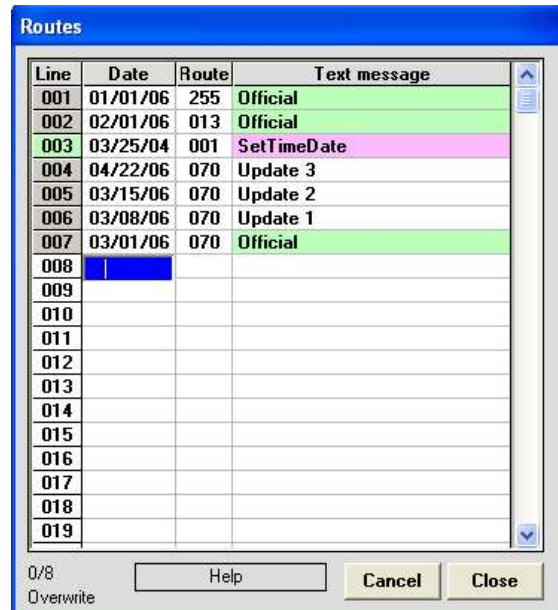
Routes

| Line | Date | Route | Text message |
|---|---|---|---|
| 001 | 01/01/06 | 255 | Official |
| 002 | 02/01/06 | 013 | Official |
| 003 | 03/25/04 | 001 | SetTimeDate |
| 004 | 04/22/06 | 070 | Update 3 |
| 005 | 03/15/06 | 070 | Update 2 |
| 006 | 03/08/06 | 070 | Update 1 |
| 007 | 03/01/06 | 070 | Official |
| 008 | | | |
| 009 | | | |
| 010 | | | |
| 011 | | | |
| 012 | | | |
| 013 | | | |
| 014 | | | |
| 015 | | | |
| 016 | | | |
| 017 | | | |
| 018 | | | |
| 019 | | | |

0/8
Overwrite

Help

Cancel

Close